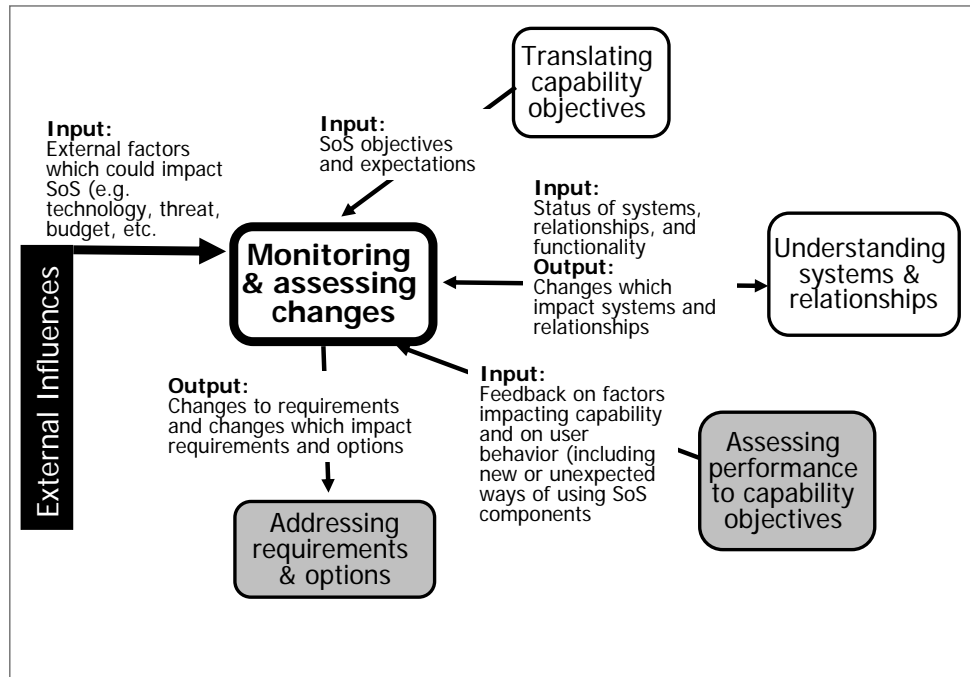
Translating capability objectives

Input:
External factors which could impact SoS (e.g. technology, threat, budget, etc.

Input:
SoS objectives and expectations

Input:
Status of systems, relationships, and functionality
Output:
Changes which impact systems and relationships

Understanding systems & relationships

External Influences

Monitoring & assessing changes

Output:
Changes to requirements and changes which impact requirements and options

Input:
Feedback on factors impacting capability and on user behavior (including new or unexpected ways of using SoS components

Assessing performance to capability objectives

Addressing requirements & options